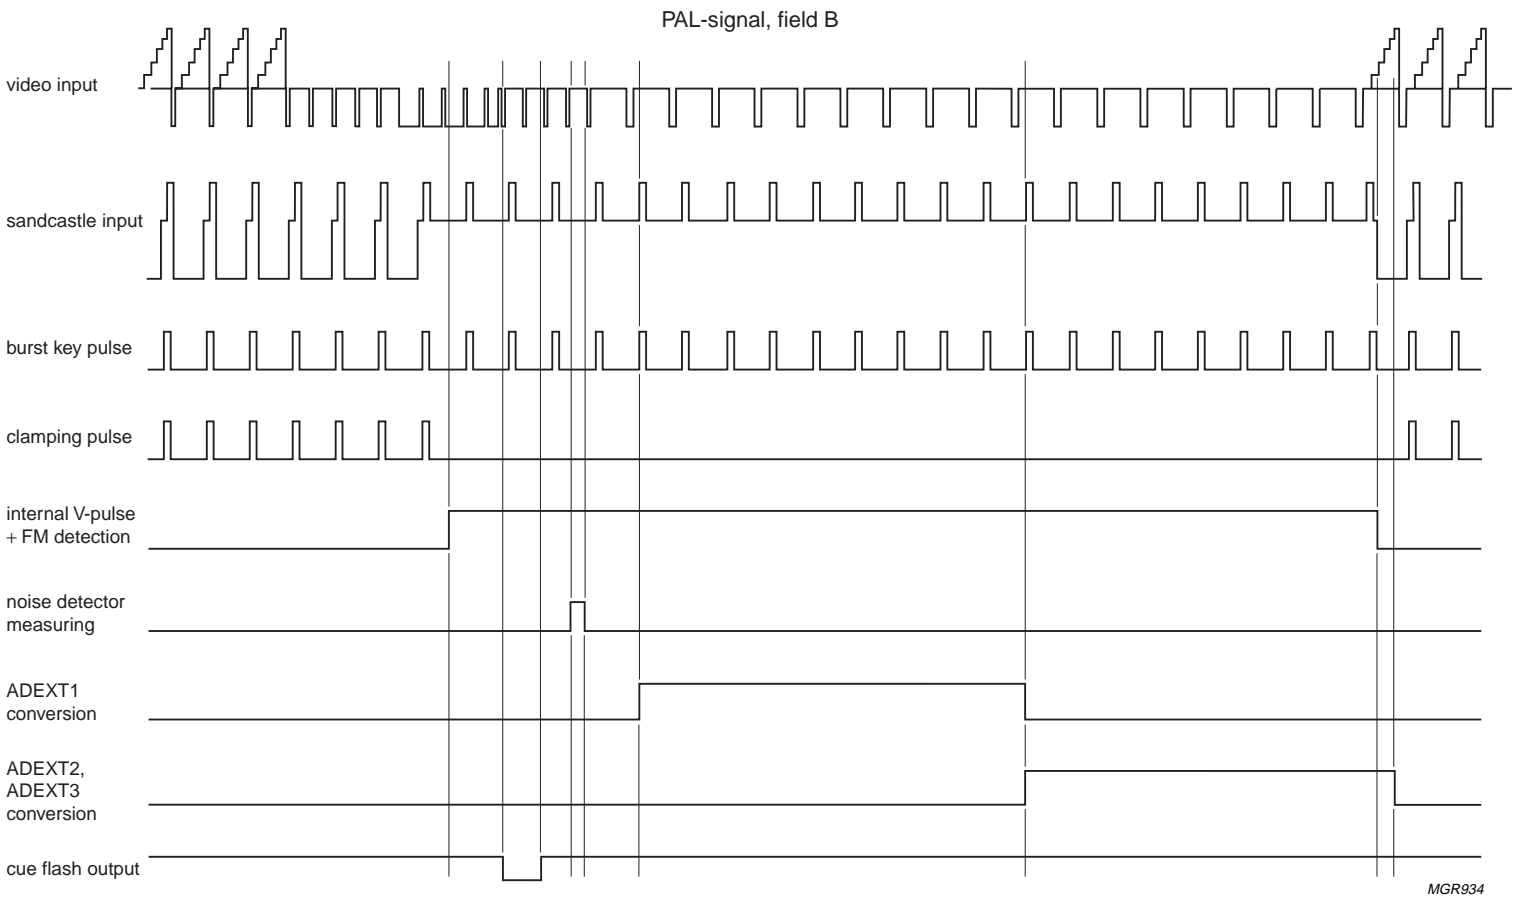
PAL-signal, field B

video input

sandcastle input

burst key pulse

clamping pulse

internal V-pulse
+ FM detection

noise detector
measuring

ADEXT1
conversion

ADEXT2,
ADEXT3
conversion

cue flash output

MGR934